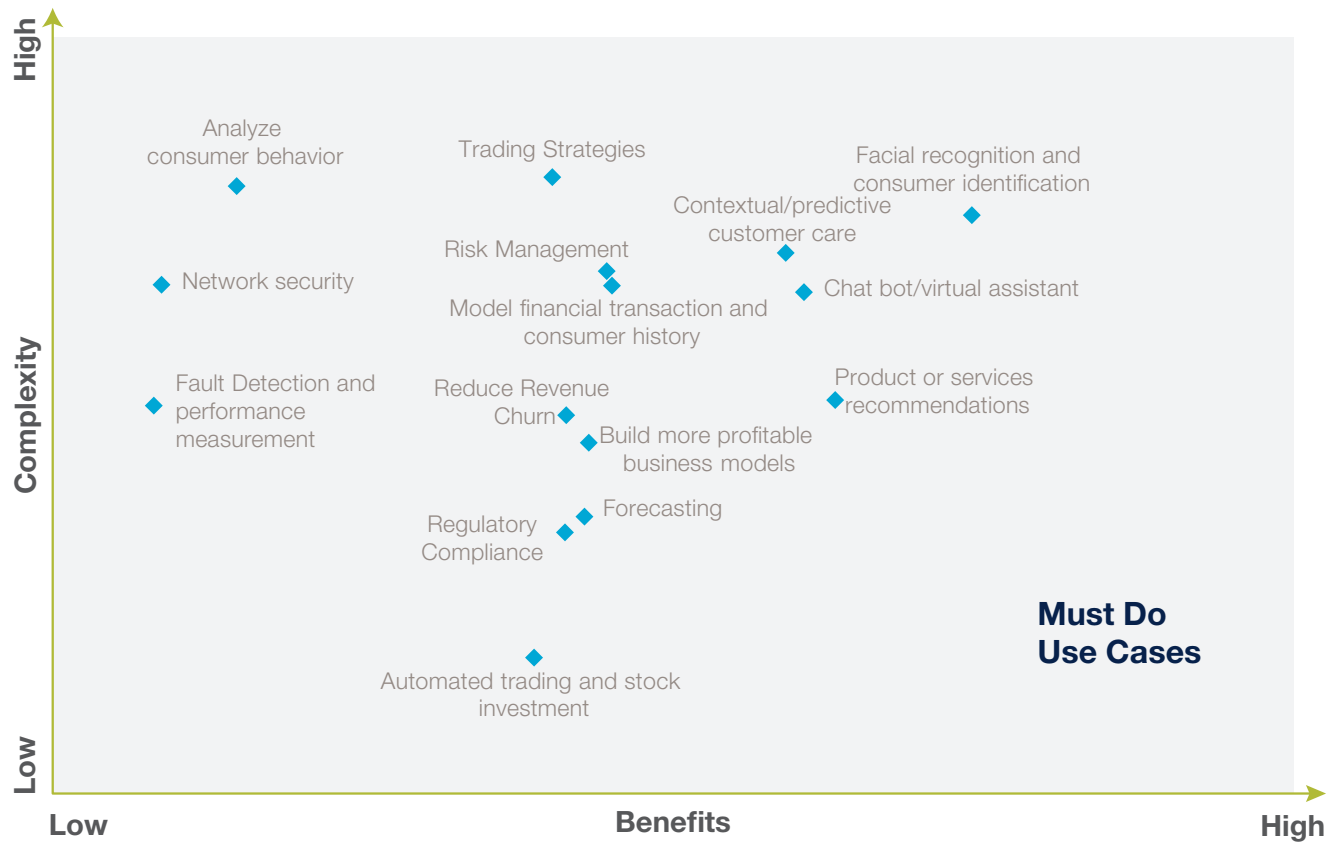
High

Complexity

Low

Analyze consumer behavior

Trading Strategies

Facial recognition and consumer identification

Contextual/predictive customer care

Risk Management

Network security

Chat bot/virtual assistant

Model financial transaction and consumer history

Fault Detection and performance measurement

Reduce Revenue Churn

Product or services recommendations

Build more profitable business models

Forecasting

Regulatory Compliance

Must Do Use Cases

Automated trading and stock investment

Low

Benefits

High